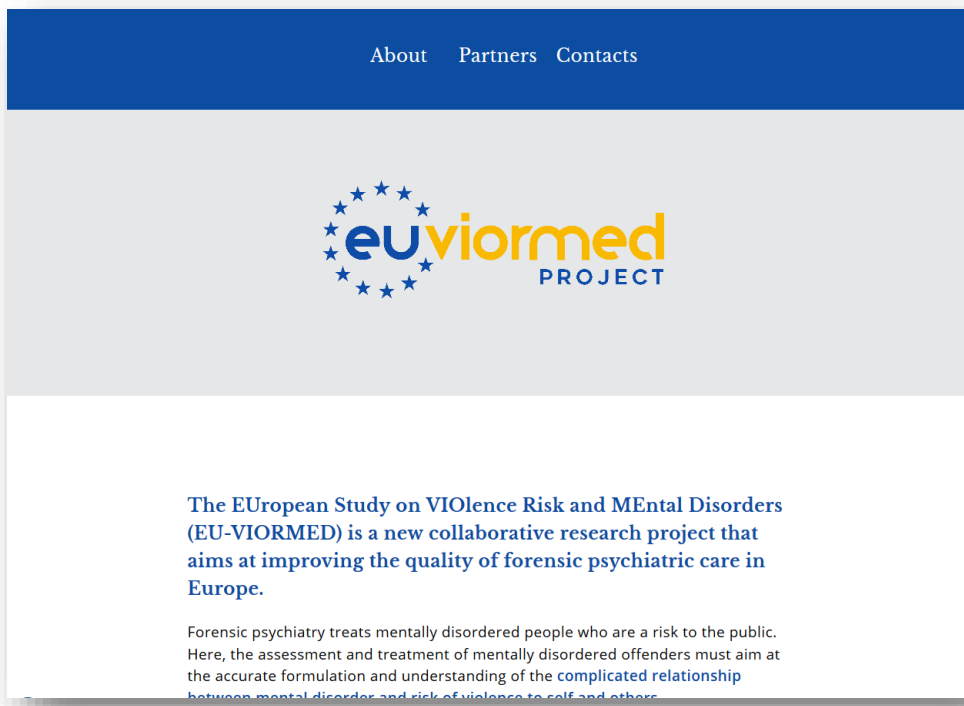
About Partners Contacts

euviormed
PROJECT

The EUropean Study on VIOlence Risk and MEntal Disorders (EU-VIORMED) is a new collaborative research project that aims at improving the quality of forensic psychiatric care in Europe.

Forensic psychiatry treats mentally disordered people who are a risk to the public. Here, the assessment and treatment of mentally disordered offenders must aim at the accurate formulation and understanding of the complicated relationship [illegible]